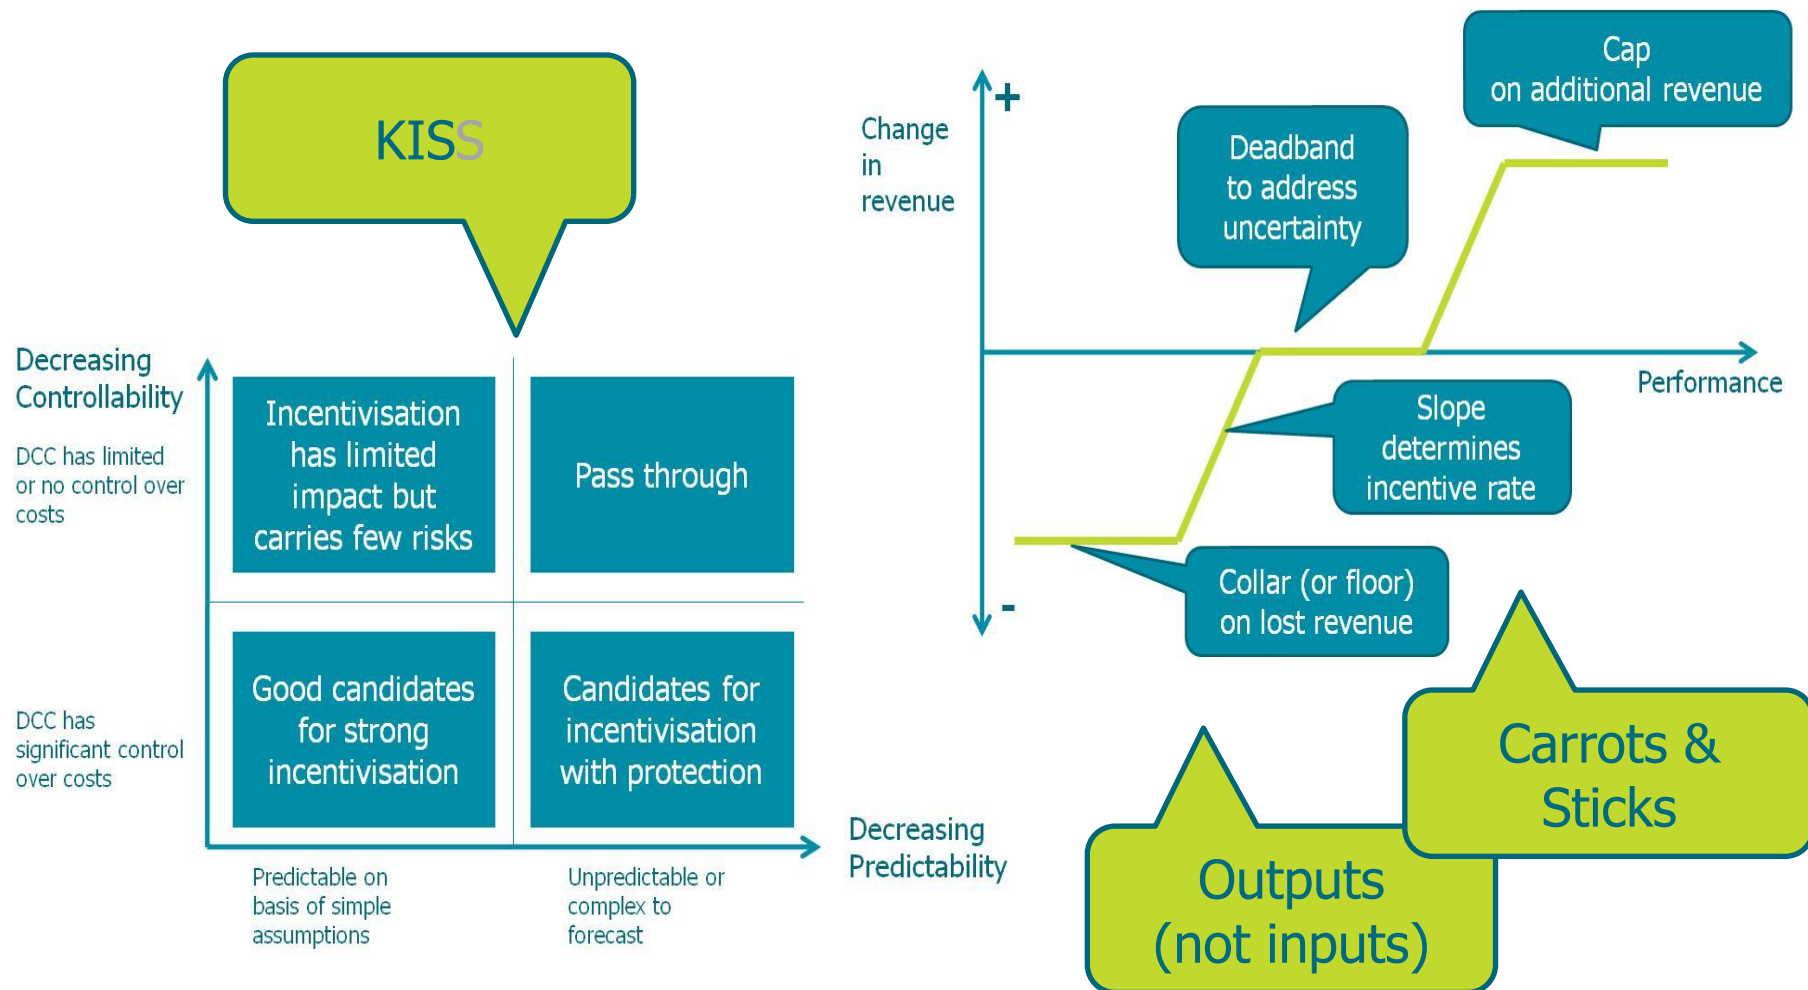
KISS

Decreasing Controllability

DCC has limited or no control over costs

DCC has significant control over costs

Incentivisation has limited impact but carries few risks

Pass through

Good candidates for strong incentivisation

Candidates for incentivisation with protection

Predictable on basis of simple assumptions

Unpredictable or complex to forecast

Decreasing Predictability

Change in revenue

+

-

Performance

Cap on additional revenue

Deadband to address uncertainty

Slope determines incentive rate

Collar (or floor) on lost revenue

Carrots & Sticks

Outputs (not inputs)